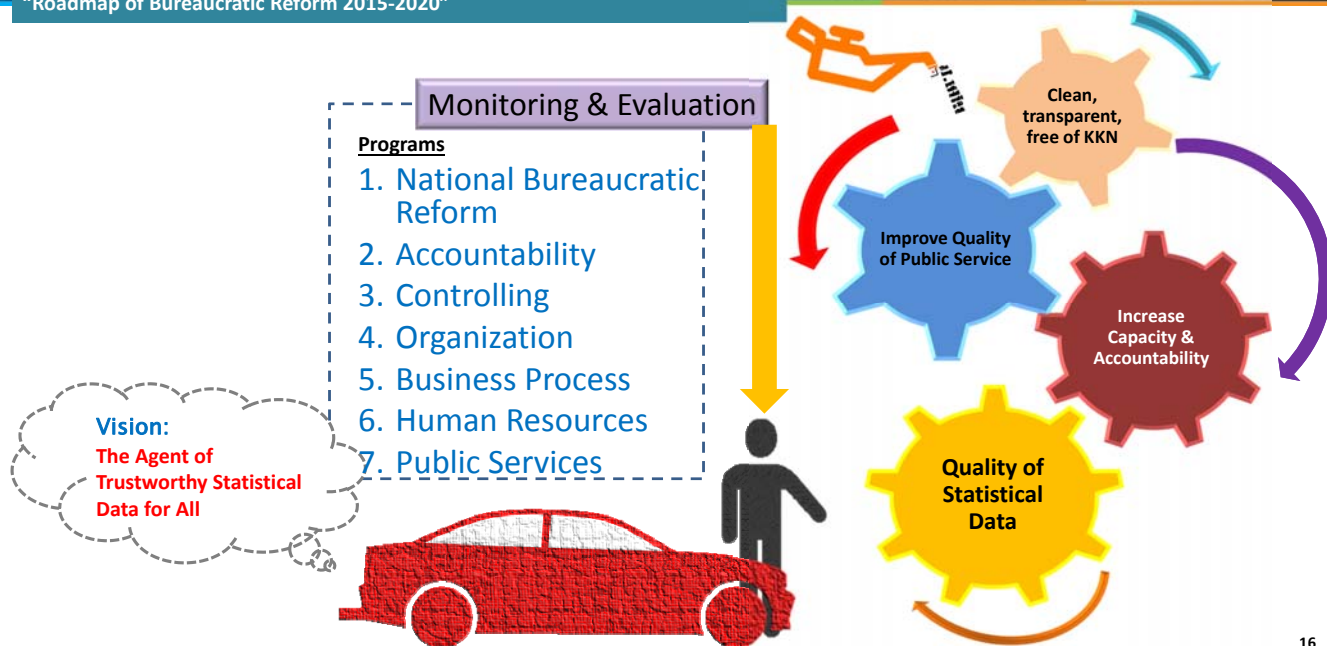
"Roadmap of Bureaucratic Reform 2015-2020"

Monitoring & Evaluation

Programs

1. National Bureaucratic Reform
2. Accountability
3. Controlling
4. Organization
5. Business Process
6. Human Resources
7. Public Services

Vision:
The Agent of Trustworthy Statistical Data for All

Clean, transparent, free of KKN

Improve Quality of Public Service

Increase Capacity & Accountability

Quality of Statistical Data

16